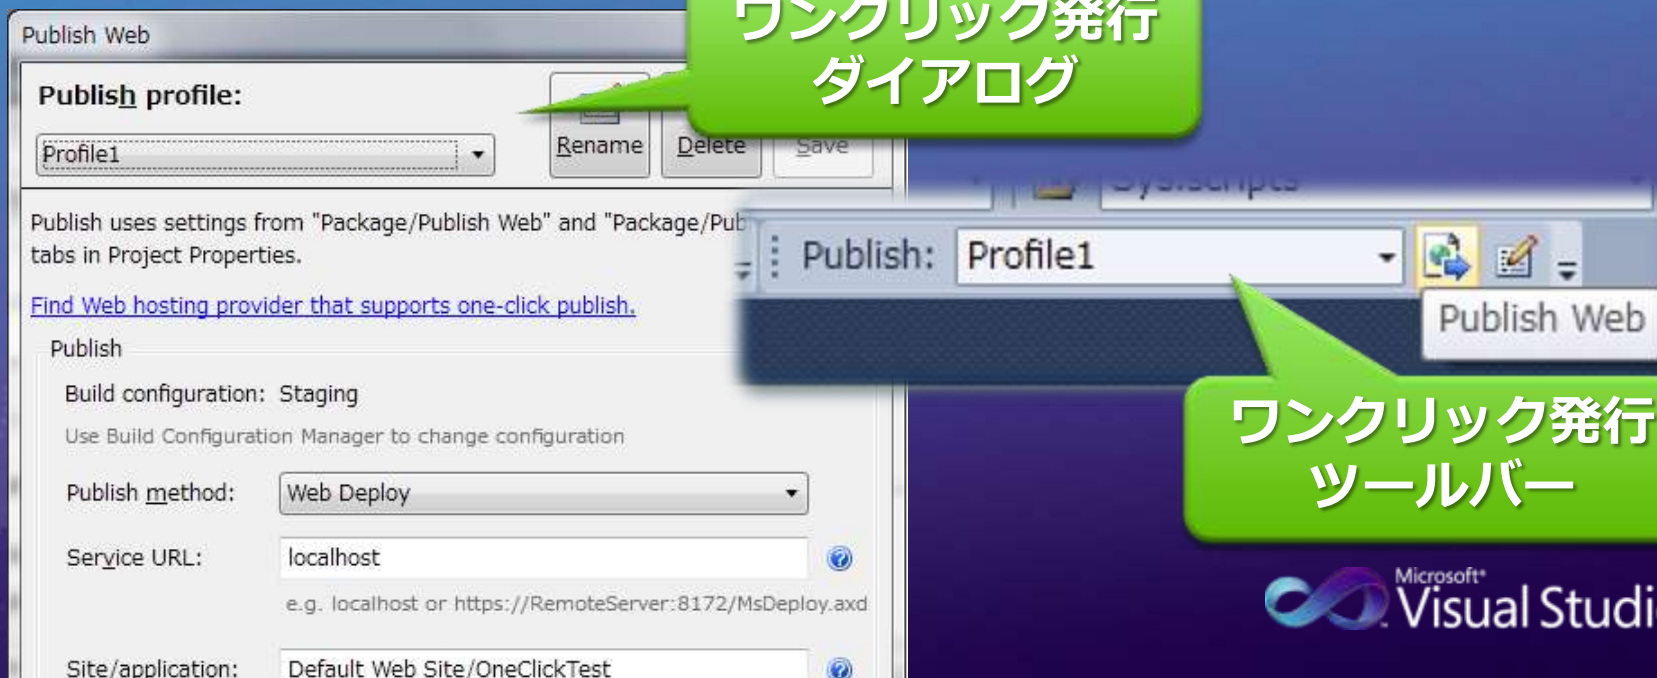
Publish Web

Publish profile:

Profile1

Rename Delete Save

ワンクリック発行
ダイアログ

Publish uses settings from "Package/Publish Web" and "Package/Pub tabs in Project Properties.

Find Web hosting provider that supports one-click publish.

Publish

Build configuration: Staging

Use Build Configuration Manager to change configuration

Publish method: Web Deploy

Service URL: localhost

e.g. localhost or https://RemoteServer:8172/MsDeploy.axd

Site/application: Default Web Site/OneClickTest

Publish: Profile1

Publish Web

ワンクリック発行
ツールバー

Microsoft® Visual Studi